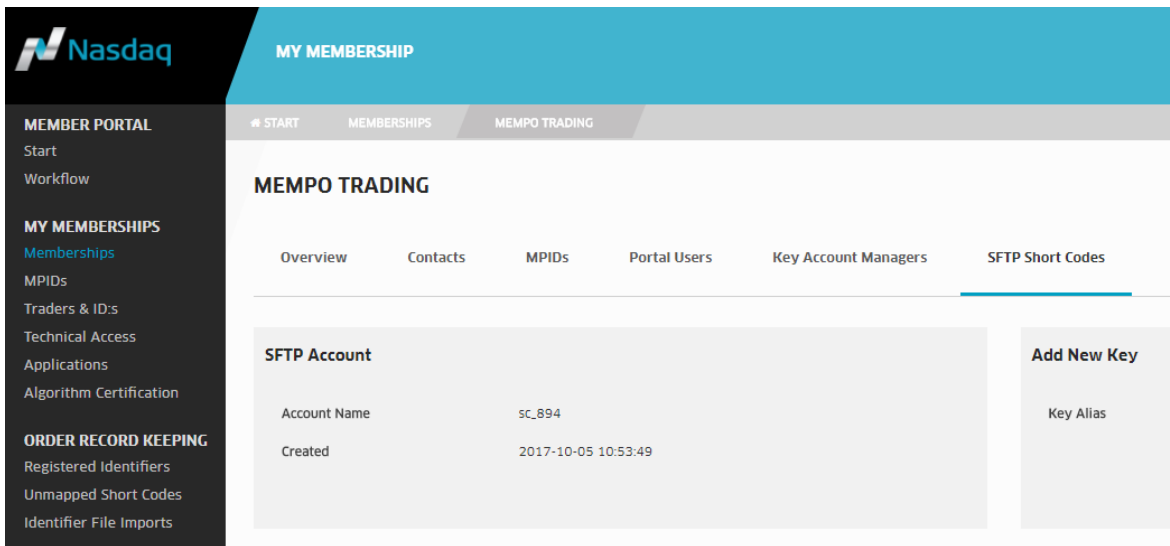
Nasdaq

MY MEMBERSHIP

MEMBER PORTAL
Start
Workflow

MY MEMBERSHIPS
Memberships
MPIDs
Traders & ID:s
Technical Access
Applications
Algorithm Certification

ORDER RECORD KEEPING
Registered Identifiers
Unmapped Short Codes
Identifier File Imports

START MEMBERSHIPS MEMPO TRADING

MEMPO TRADING

Overview Contacts MPIDs Portal Users Key Account Managers SFTP Short Codes

SFTP Account

Account Name sc_894
Created 2017-10-05 10:53:49

Add New Key

Key Alias